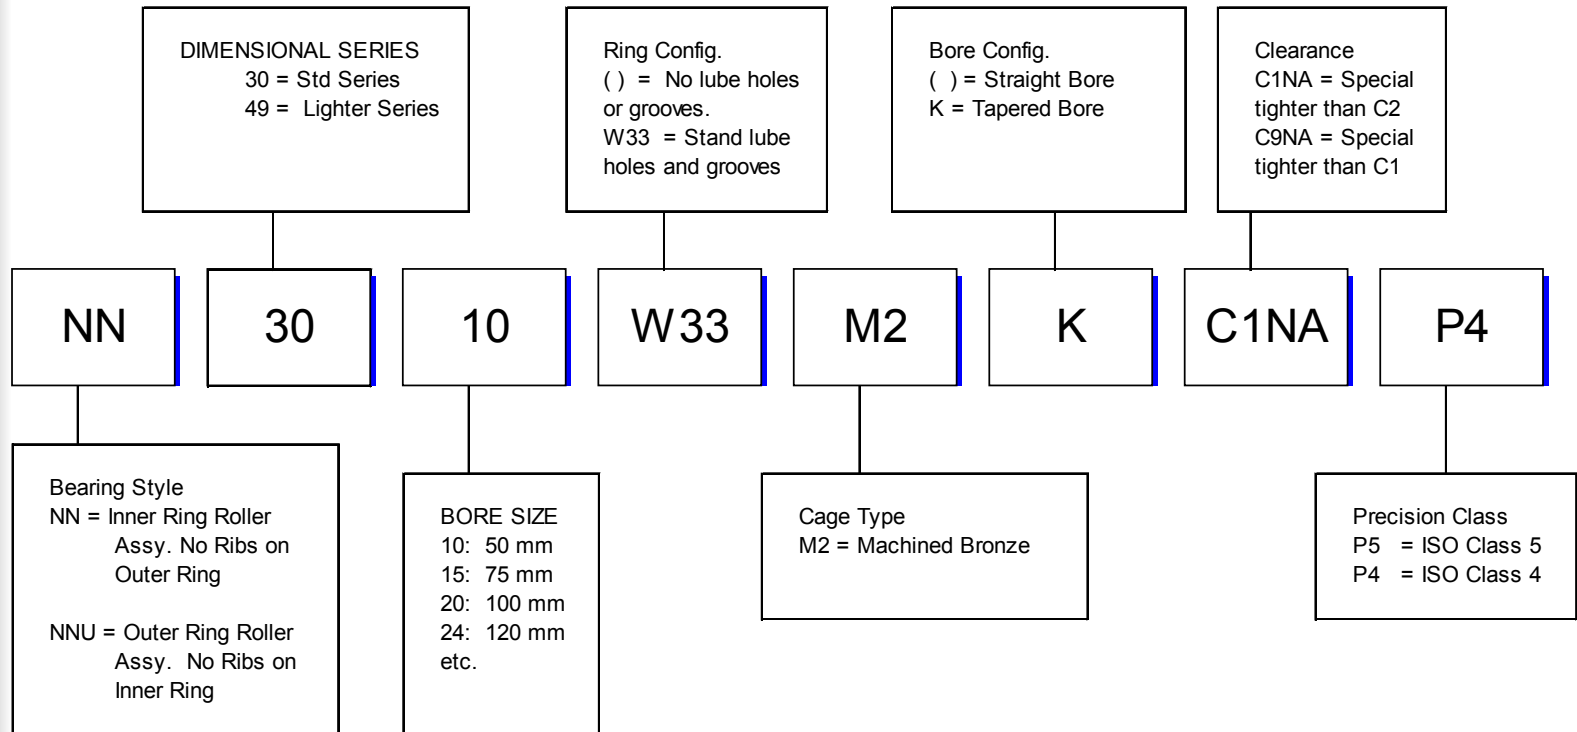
DIMENSIONAL SERIES
30 = Std Series
49 = Lighter Series

Ring Config.
( ) = No lube holes or grooves.
W33 = Stand lube holes and grooves

Bore Config.
( ) = Straight Bore
K = Tapered Bore

Clearance
C1NA = Special tighter than C2
C9NA = Special tighter than C1

NN

30

10

W33

M2

K

C1NA

P4

Bearing Style
NN = Inner Ring Roller Assy. No Ribs on Outer Ring

NNU = Outer Ring Roller Assy. No Ribs on Inner Ring

BORE SIZE
10: 50 mm
15: 75 mm
20: 100 mm
24: 120 mm
etc.

Cage Type
M2 = Machined Bronze

Precision Class
P5 = ISO Class 5
P4 = ISO Class 4